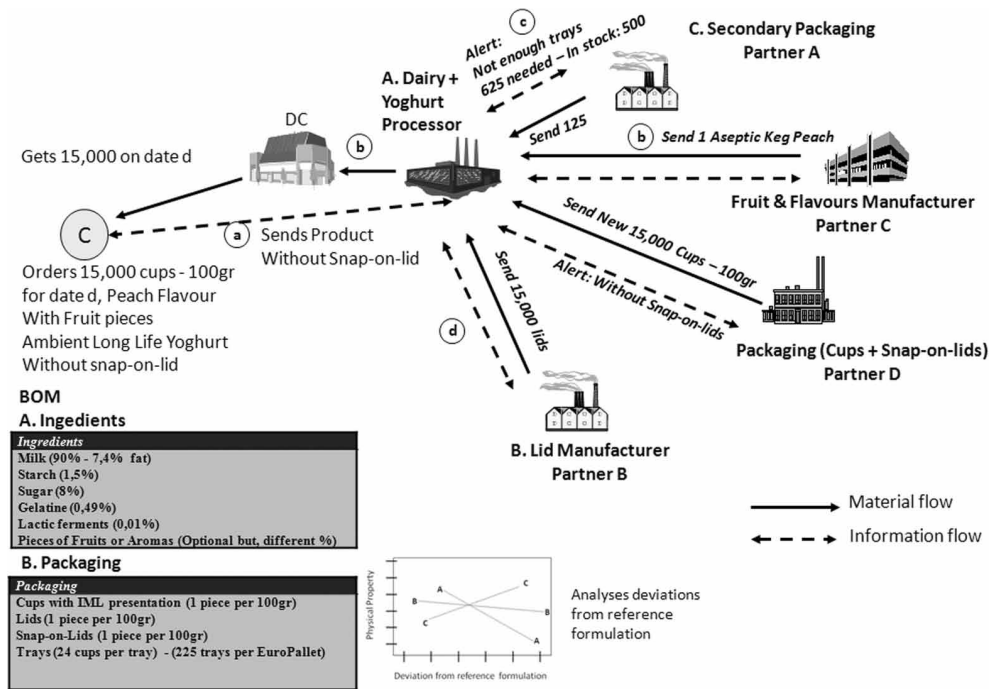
c

Alert: Not enough trays 625 needed – In stock: 500

C. Secondary Packaging Partner A

A. Dairy + Yoghurt Processor

DC

b

Send 125

b Send 1 Aseptic Keg Peach

Gets 15,000 on date d

Fruit & Flavours Manufacturer Partner C

C

a Sends Product Without Snap-on-lid

Send New 15,000 Cups – 100gr

Send 15,000 lids

Alert: Without Snap-on-lids

Orders 15,000 cups - 100gr for date d, Peach Flavour With Fruit pieces Ambient Long Life Yoghurt Without snap-on-lid

d

Packaging (Cups + Snap-on-lids) Partner D

BOM

A. Ingedients

| Ingredients |
|---|
| Milk (90% - 7,4% fat) |
| Starch (1,5%) |
| Sugar (8%) |
| Gelatine (0,49%) |
| Lactic ferments (0,01%) |
| Pieces of Fruits or Aromas (Optional but, different %) |

B. Lid Manufacturer Partner B

Material flow

Information flow

B. Packaging

| Packaging |
|---|
| Cups with IML presentation (1 piece per 100gr) |
| Lids (1 piece per 100gr) |
| Snap-on-Lids (1 piece per 100gr) |
| Trays (24 cups per tray) - (225 trays per EuroPallet) |

Physical Property

A

C

B

B

C

A

Deviation from reference formulation

Analyses deviations from reference formulation